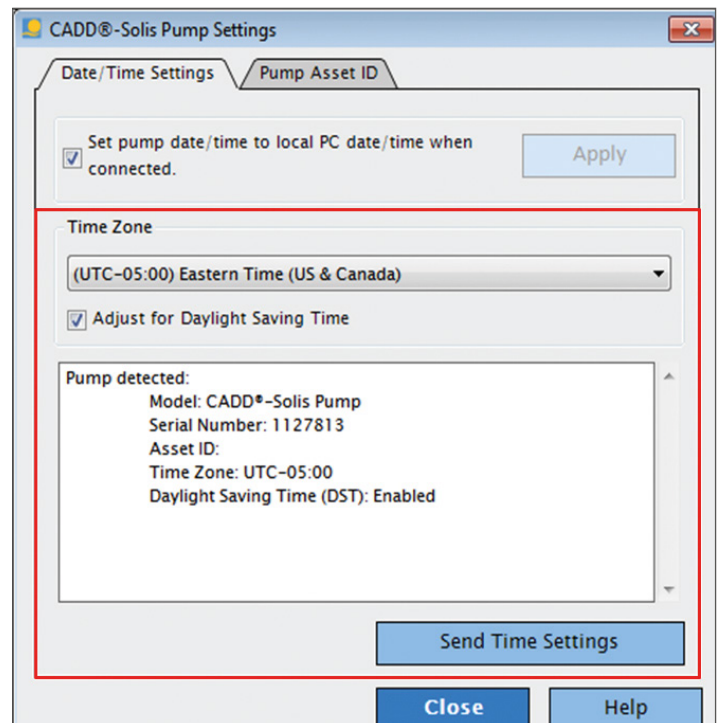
CADD®-Solis Pump Settings

Date/Time Settings

Pump Asset ID

Set pump date/time to local PC date/time when connected.

Apply

Time Zone

(UTC-05:00) Eastern Time (US & Canada)

Adjust for Daylight Saving Time

Pump detected:
Model: CADD®-Solis Pump
Serial Number: 1127813
Asset ID:
Time Zone: UTC-05:00
Daylight Saving Time (DST): Enabled

Send Time Settings

Close

Help